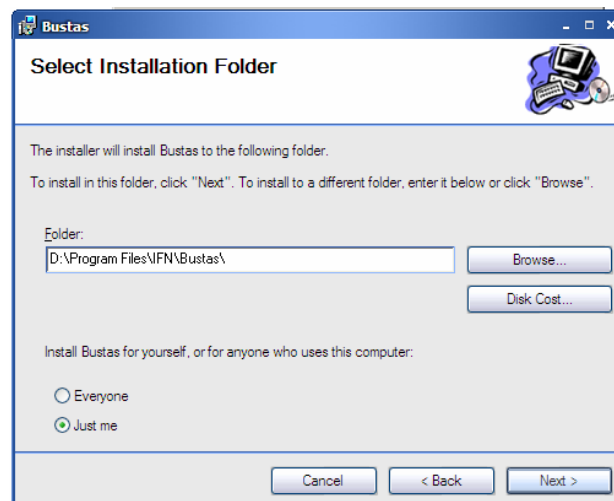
Bustas

Select Installation Folder

The installer will install Bustas to the following folder.

To install in this folder, click "Next". To install to a different folder, enter it below or click "Browse".

Folder:
D:\Program Files\IFN\Bustas\

Browse...

Disk Cost...

Install Bustas for yourself, or for anyone who uses this computer:

Everyone

Just me

Cancel

< Back

Next >